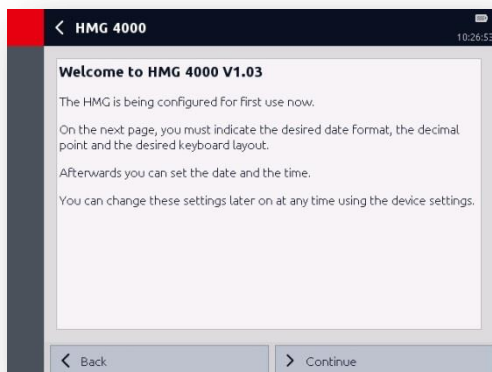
< HMG 4000

10:26:53

Welcome to HMG 4000 V1.03

The HMG is being configured for first use now.

On the next page, you must indicate the desired date format, the decimal point and the desired keyboard layout.

Afterwards you can set the date and the time.

You can change these settings later on at any time using the device settings.

< Back

> Continue